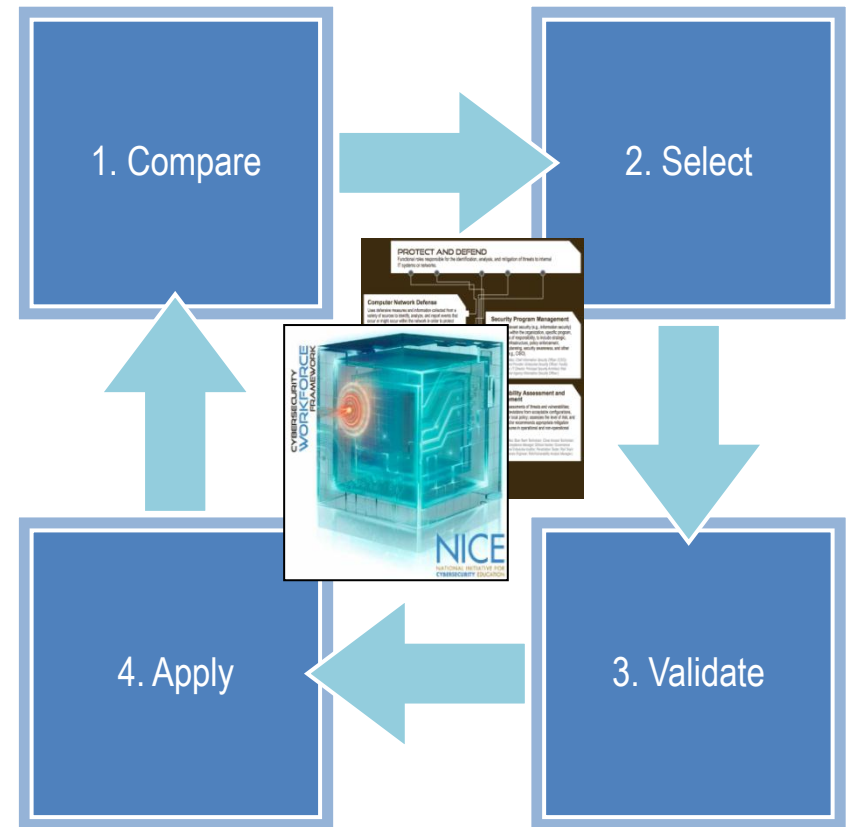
1. Compare

2. Select

PROTECT AND DEFEND

Functional roles responsible for the identification, analysis, and mitigation of threats to internal IT systems or networks.

Computer Network Defense

Uses defensive measures and information collected from a variety of sources to identify, analyze, and report events that occur or might occur within the network in order to protect

Security Program Management

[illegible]

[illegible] Assessment and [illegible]

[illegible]

CYBERSECURITY WORKFORCE FRAMEWORK

NICE

NATIONAL INITIATIVE FOR CYBERSECURITY EDUCATION

3. Validate

4. Apply